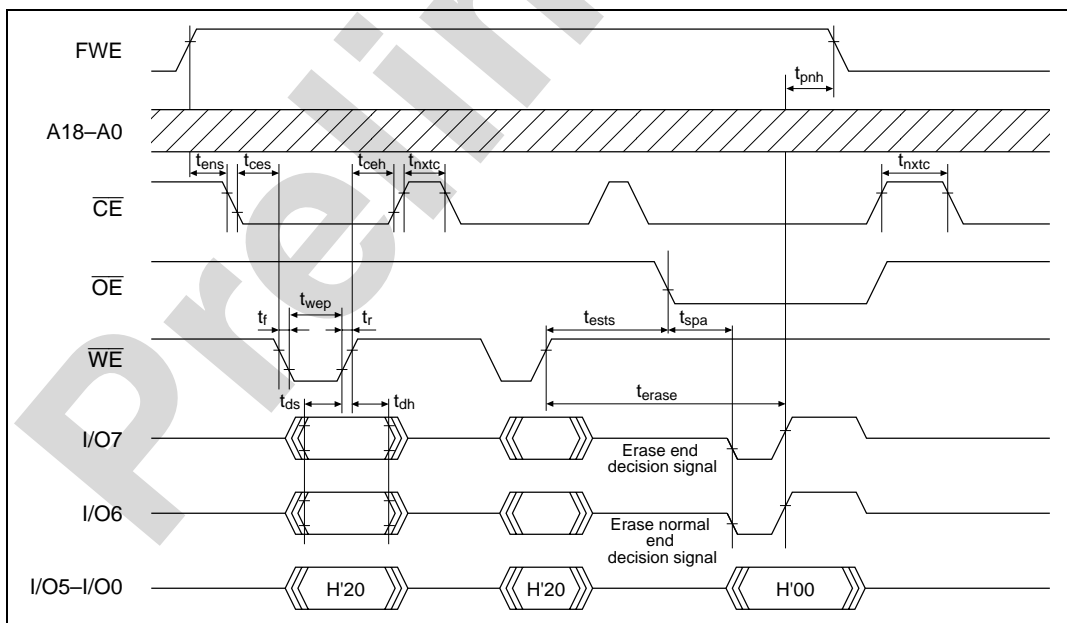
FWE

$t_{pnh}$

A18–A0

$t_{ens}$ $t_{ces}$ $t_{ceh}$ $t_{nxtc}$ $t_{nxtc}$

$\overline{CE}$

$\overline{OE}$

$t_f$ $t_{wep}$ $t_r$ $t_{ests}$ $t_{spa}$

$\overline{WE}$

$t_{ds}$ $t_{dh}$ $t_{erase}$

I/O7

Erase end decision signal

I/O6

Erase normal end decision signal

I/O5–I/O0

H'20

H'20

H'00

Preli